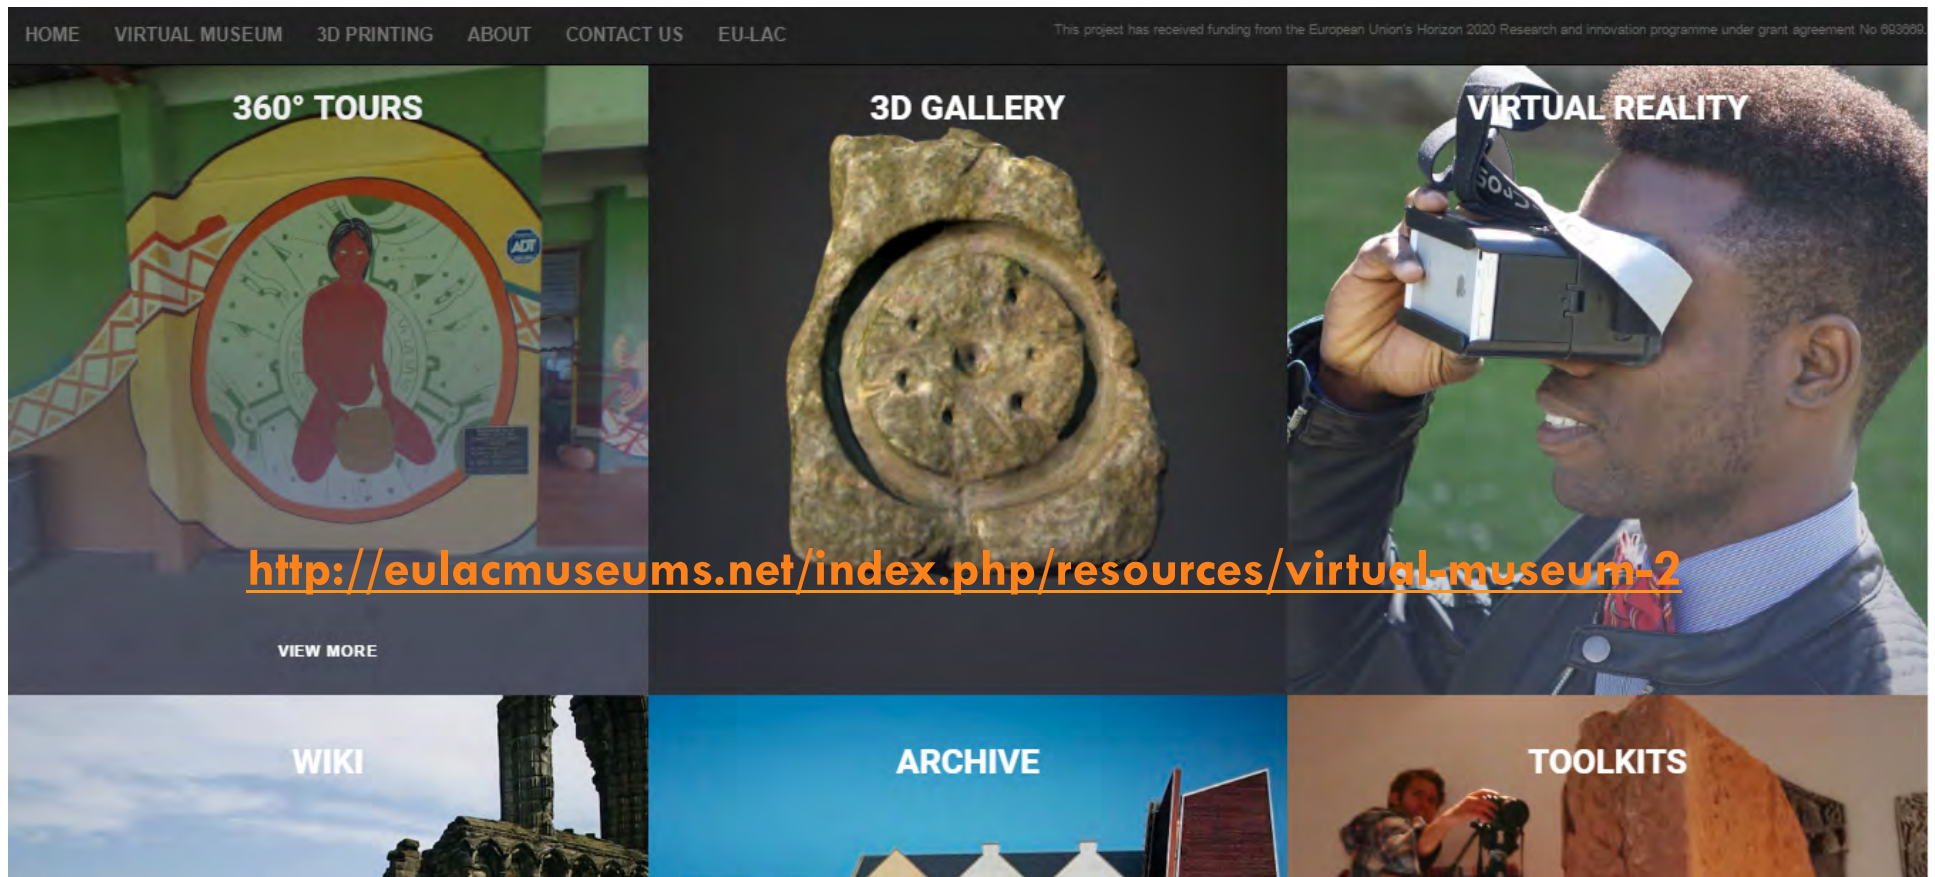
HOME VIRTUAL MUSEUM 3D PRINTING ABOUT CONTACT US EU-LAC

This project has received funding from the European Union's Horizon 2020 Research and Innovation programme under grant agreement No 693669.

360° TOURS

3D GALLERY

VIRTUAL REALITY

http://eulacmuseums.net/index.php/resources/virtual-museum-2

VIEW MORE

WIKI

ARCHIVE

TOOLKITS